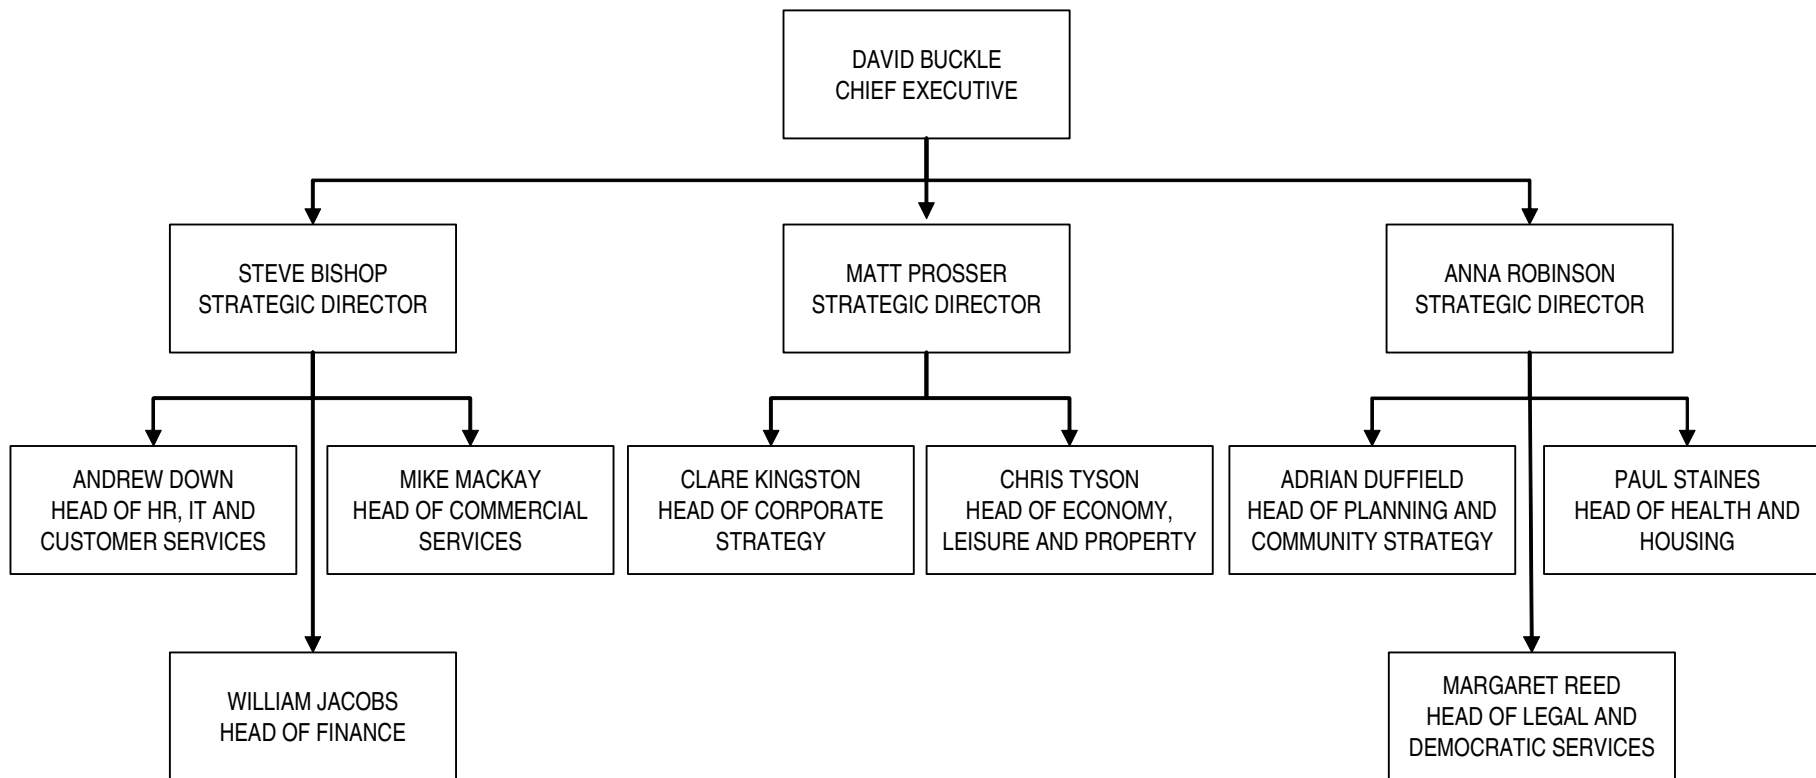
DAVID BUCKLE
CHIEF EXECUTIVE

STEVE BISHOP
STRATEGIC DIRECTOR

MATT PROSSER
STRATEGIC DIRECTOR

ANNA ROBINSON
STRATEGIC DIRECTOR

ANDREW DOWN
HEAD OF HR, IT AND CUSTOMER SERVICES

MIKE MACKAY
HEAD OF COMMERCIAL SERVICES

CLARE KINGSTON
HEAD OF CORPORATE STRATEGY

CHRIS TYSON
HEAD OF ECONOMY, LEISURE AND PROPERTY

ADRIAN DUFFIELD
HEAD OF PLANNING AND COMMUNITY STRATEGY

PAUL STAINES
HEAD OF HEALTH AND HOUSING

WILLIAM JACOBS
HEAD OF FINANCE

MARGARET REED
HEAD OF LEGAL AND DEMOCRATIC SERVICES